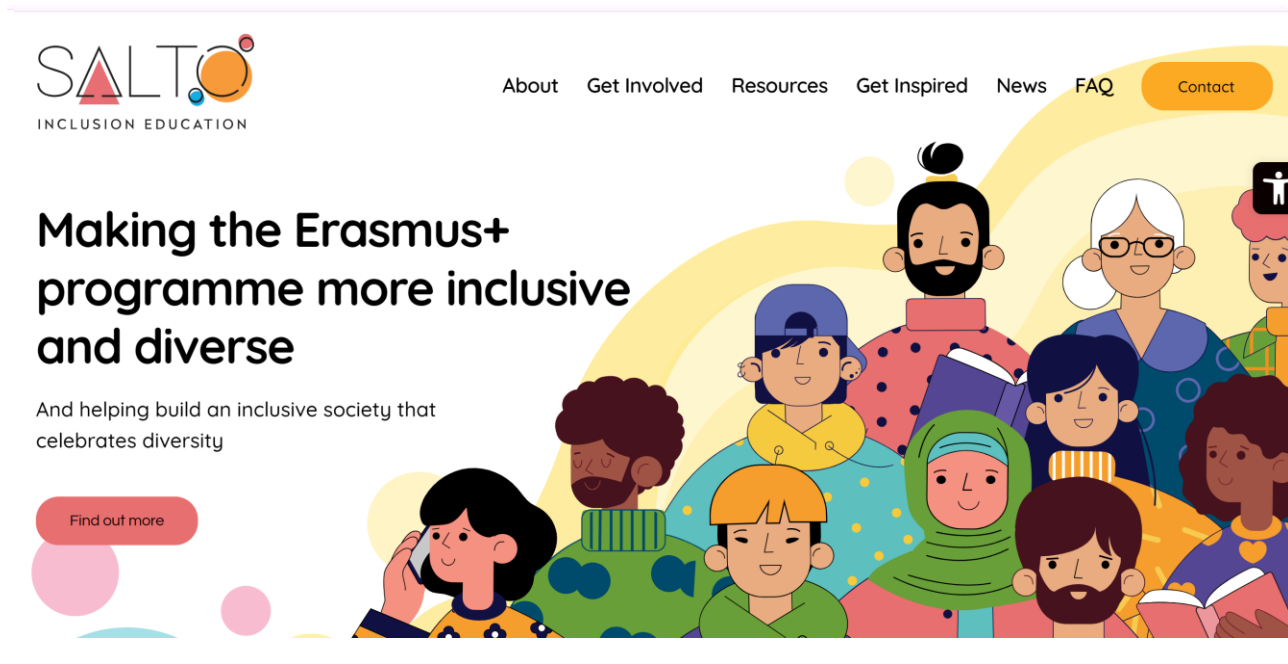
SALTO
INCLUSION EDUCATION

About Get Involved Resources Get Inspired News FAQ Contact

Making the Erasmus+ programme more inclusive and diverse

And helping build an inclusive society that celebrates diversity

Find out more